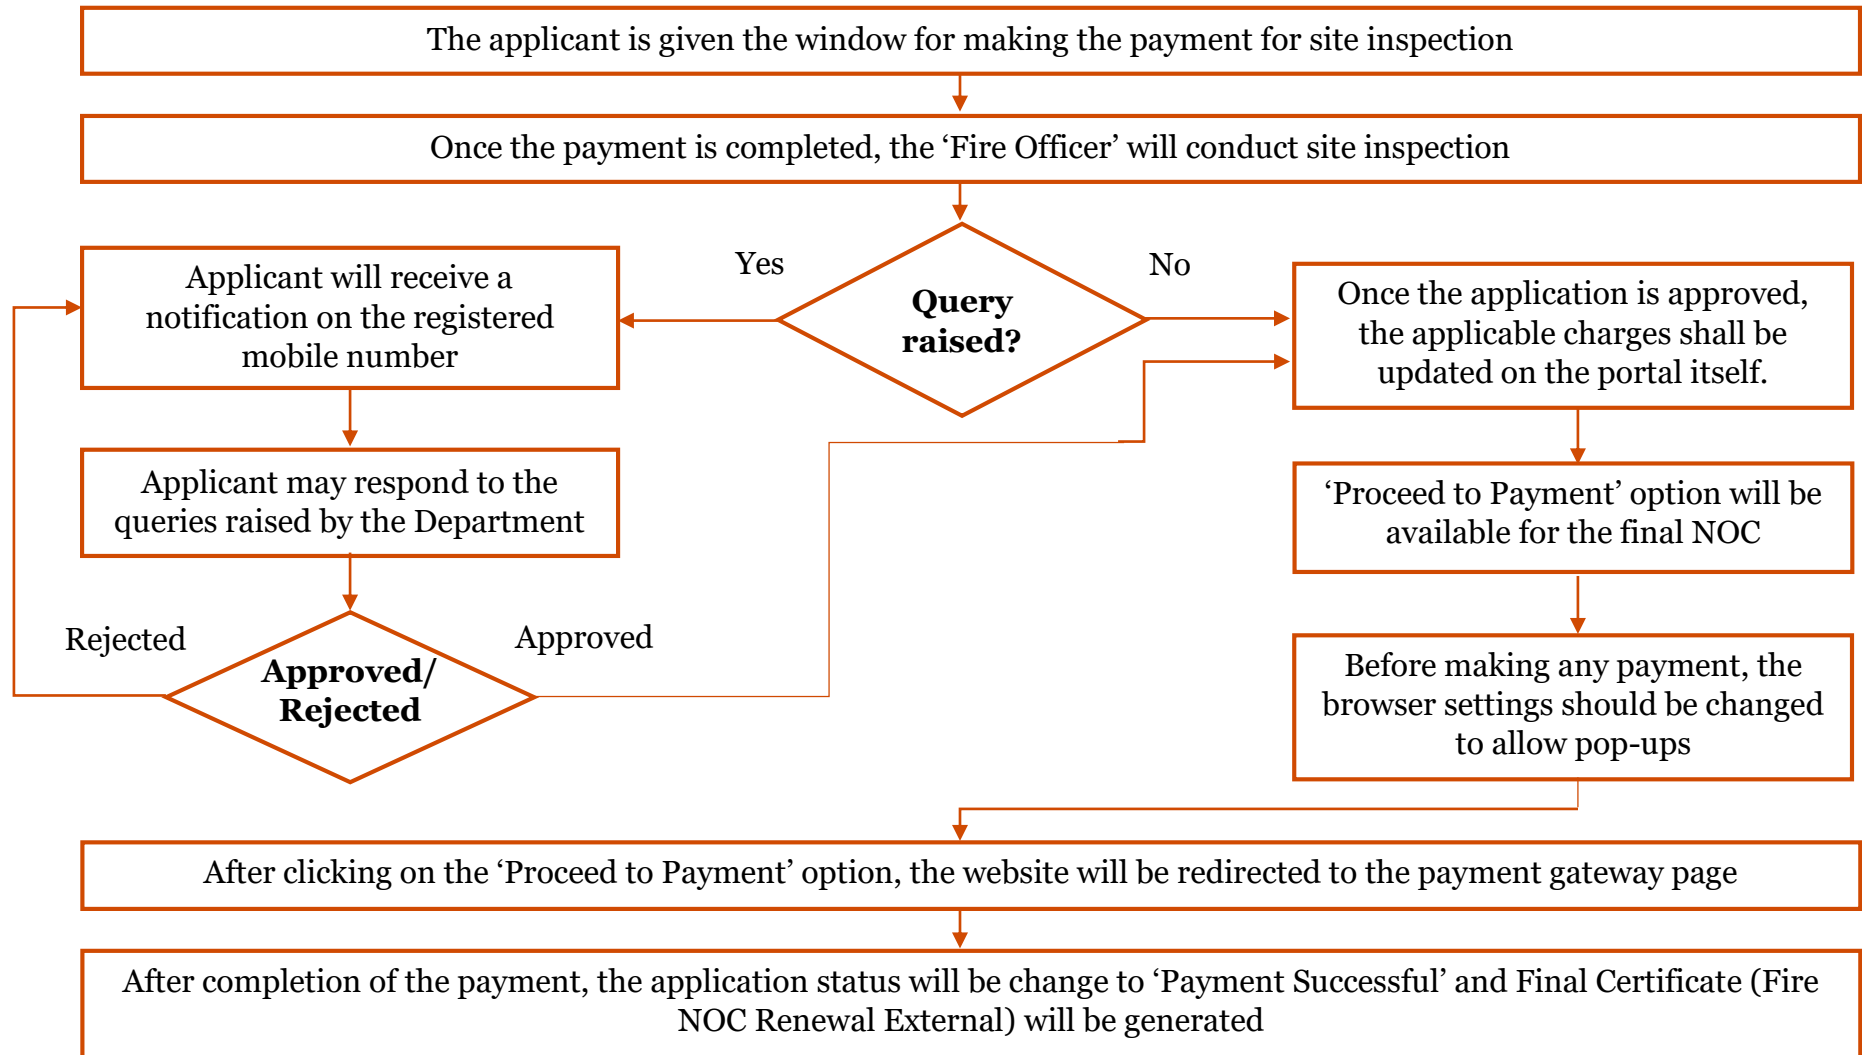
The applicant is given the window for making the payment for site inspection

Once the payment is completed, the ‘Fire Officer’ will conduct site inspection

Yes

Query raised?

No

Applicant will receive a notification on the registered mobile number

Once the application is approved, the applicable charges shall be updated on the portal itself.

Applicant may respond to the queries raised by the Department

‘Proceed to Payment’ option will be available for the final NOC

Rejected

Approved/ Rejected

Approved

Before making any payment, the browser settings should be changed to allow pop-ups

After clicking on the ‘Proceed to Payment’ option, the website will be redirected to the payment gateway page

After completion of the payment, the application status will be change to ‘Payment Successful’ and Final Certificate (Fire NOC Renewal External) will be generated